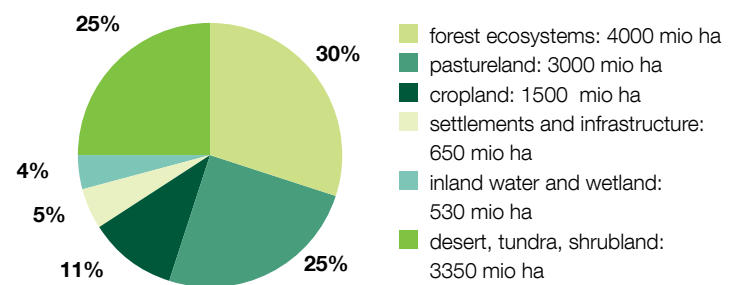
25%
30%
4%
5%
11%
25%

forest ecosystems: 4000 mio ha
pastureland: 3000 mio ha
cropland: 1500 mio ha
settlements and infrastructure: 650 mio ha
inland water and wetland: 530 mio ha
desert, tundra, shrubland: 3350 mio ha